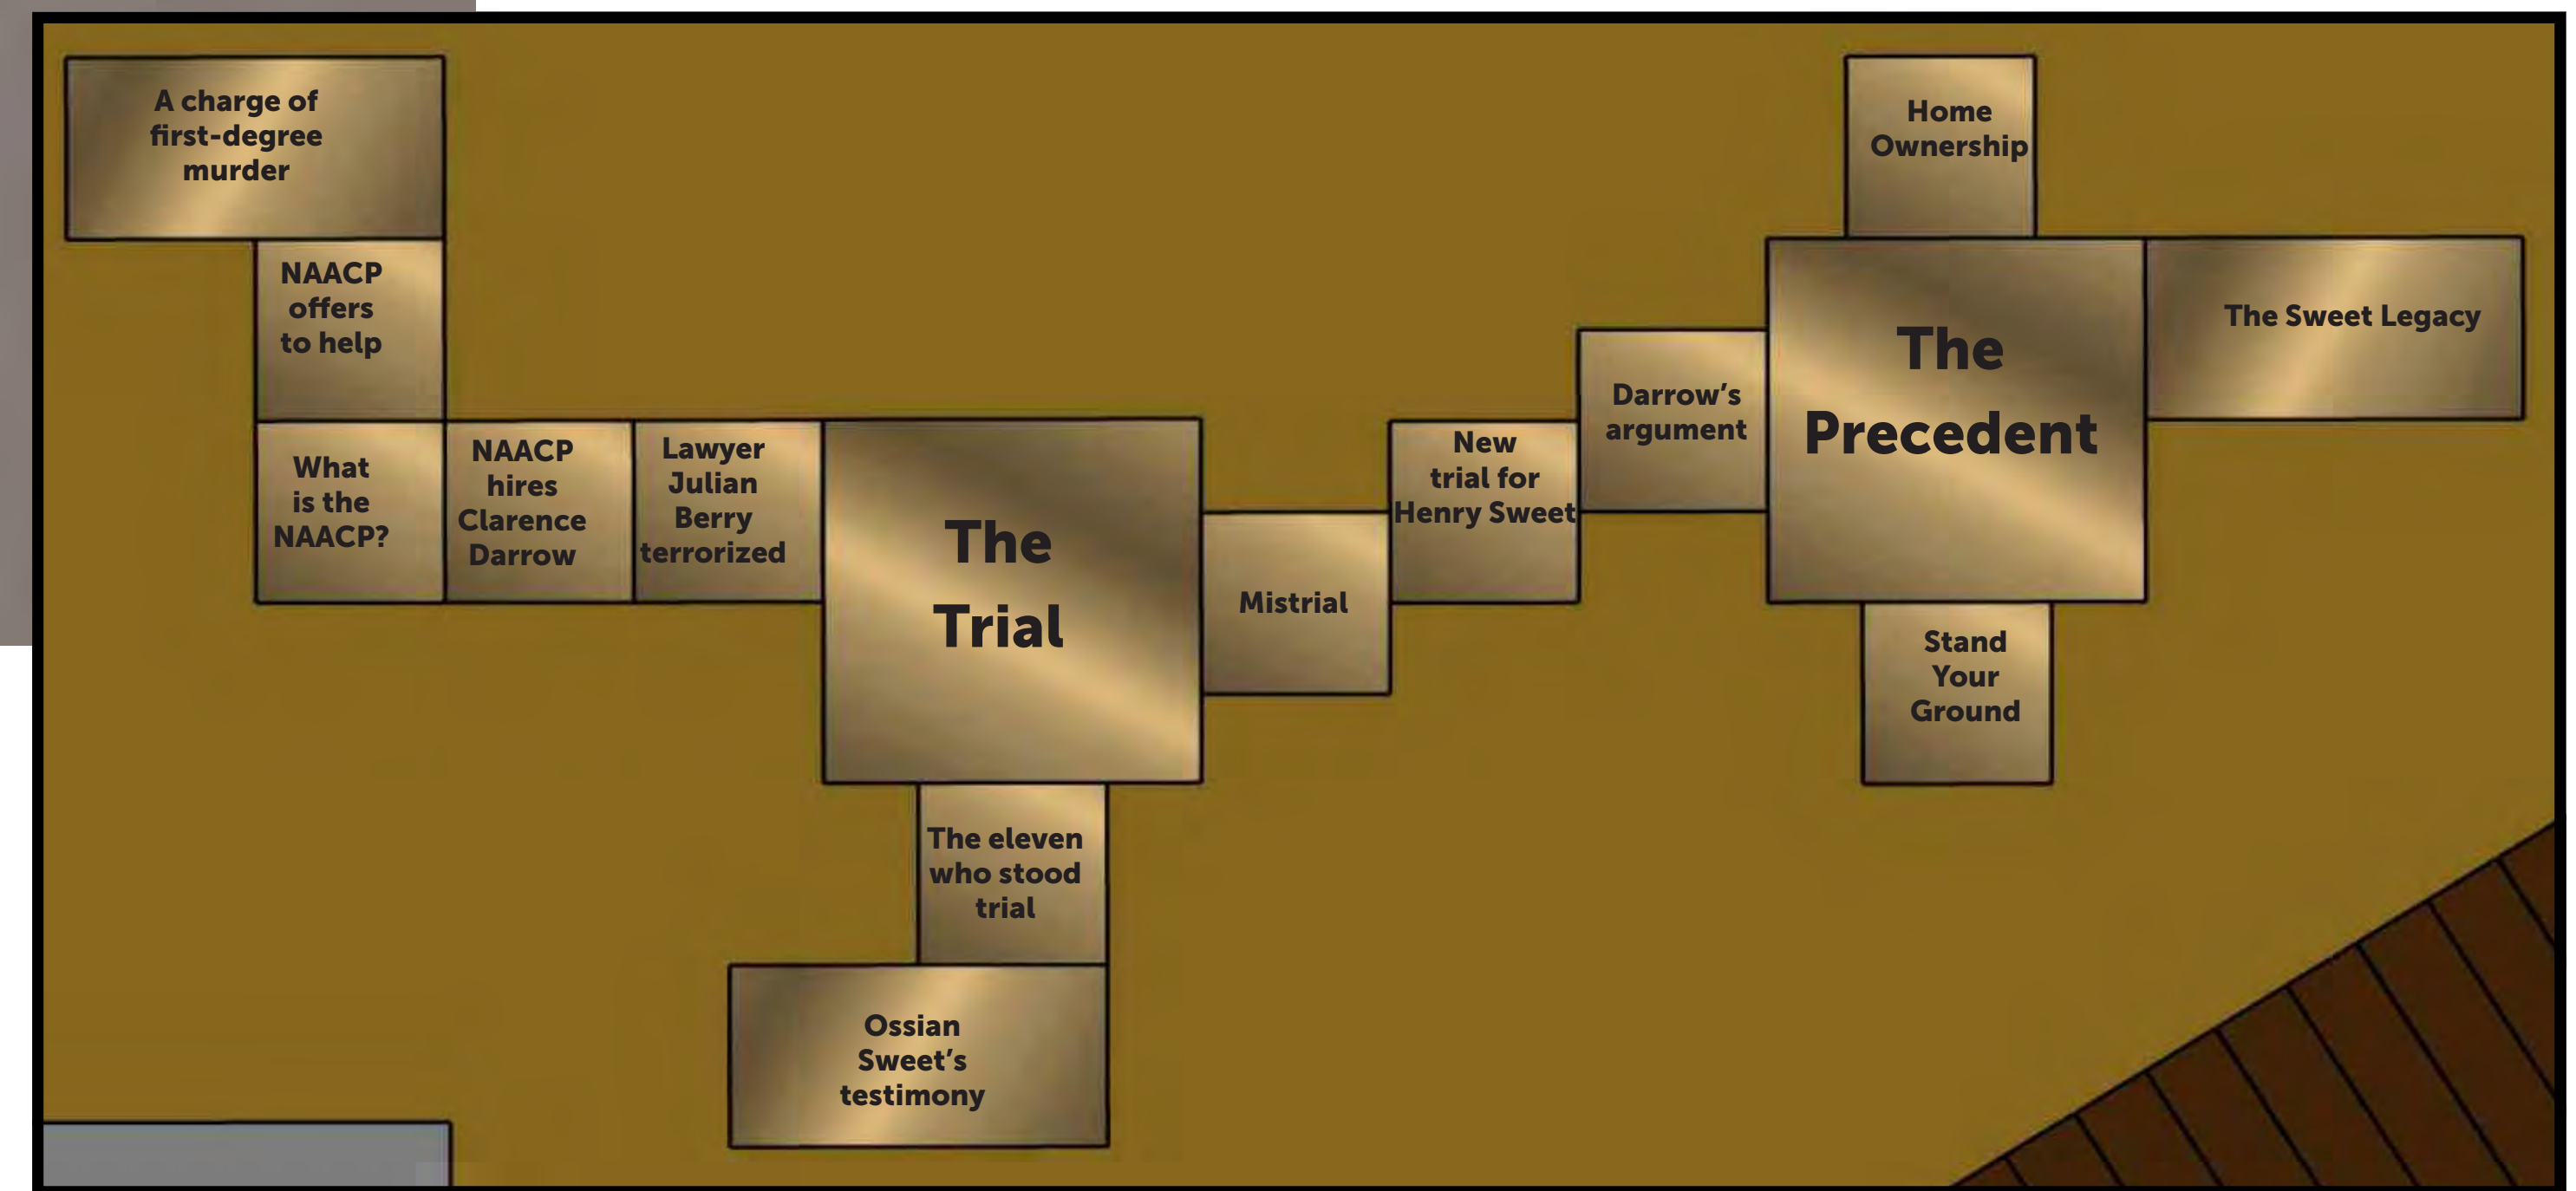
A charge of first-degree murder

NAACP offers to help

What is the NAACP?

NAACP hires Clarence Darrow

Lawyer Julian Berry terrorized

The Trial

The eleven who stood trial

Ossian Sweet's testimony

Mistrial

New trial for Henry Sweet

Darrow's argument

Home Ownership

The Precedent

The Sweet Legacy

Stand Your Ground